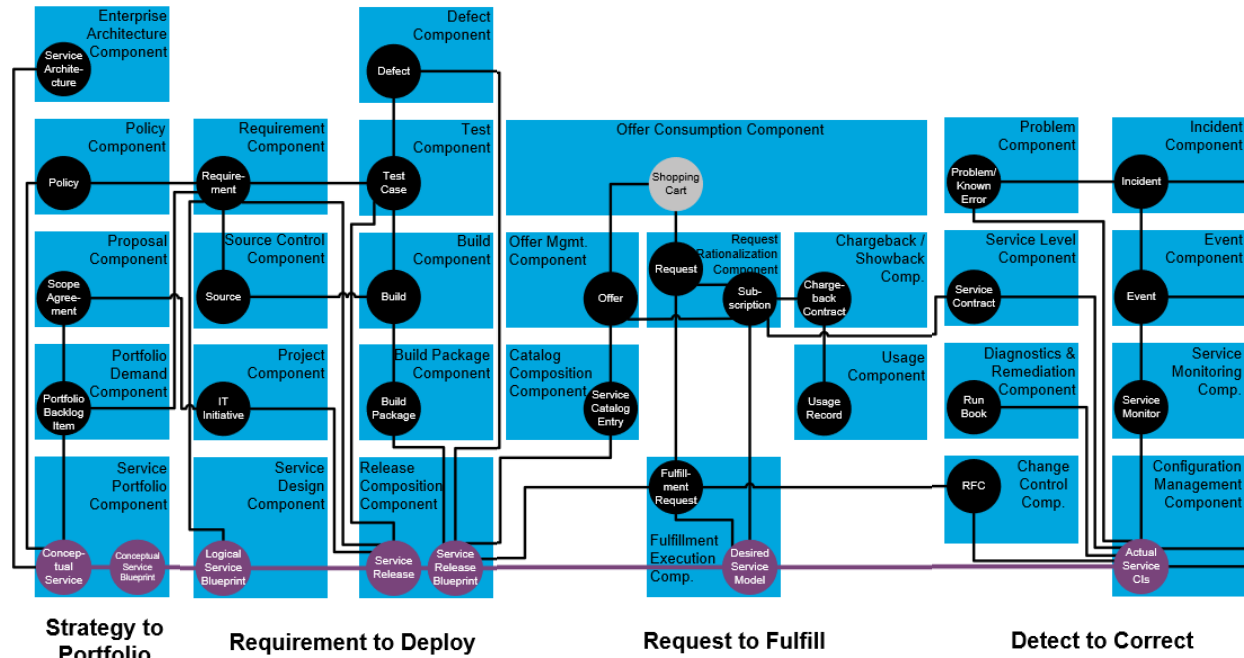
Enterprise Architecture Component

Service Architecture

Policy Component

Policy

Proposal Component

Scope Agreement

Portfolio Demand Component

Portfolio Backlog Item

Service Portfolio Component

Conceptual Service

Conceptual Service Blueprint

Requirement Component

Requirement

Source Control Component

Source

Project Component

IT Initiative

Service Design Component

Logical Service Blueprint

Defect Component

Defect

Test Component

Test Case

Build Component

Build

Build Package Component

Build Package

Release Composition Component

Service Release

Service Release Blueprint

Offer Consumption Component

Shopping Cart

Offer Mgmt. Component

Offer

Request Rationalization Component

Request

Subscription

Chargeback / Showback Comp.

Chargeback Contract

Usage Component

Usage Record

Catalog Composition Component

Service Catalog Entry

Fulfillment Request

Fulfillment Execution Comp.

Desired Service Model

Problem Component

Problem/ Known Error

Service Level Component

Service Contract

Diagnostics & Remediation Component

Run Book

Change Control Comp.

RFC

Incident Component

Incident

Event Component

Event

Service Monitoring Comp.

Service Monitor

Configuration Management Component

Actual Service CIs

Strategy to Portfolio

Requirement to Deploy

Request to Fulfill

Detect to Correct